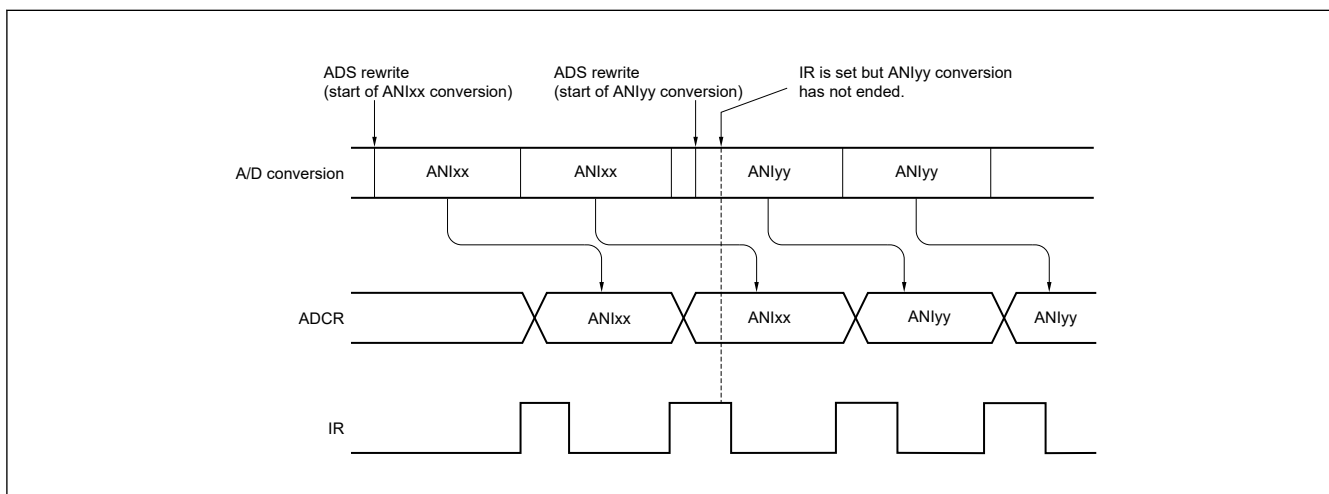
ADS rewrite
(start of ANIxx conversion)

ADS rewrite
(start of ANIyy conversion)

IR is set but ANIyy conversion has not ended.

A/D conversion

ANIxx

ANIxx

ANIyy

ANIyy

ADCR

ANIxx

ANIxx

ANIyy

ANIyy

IR